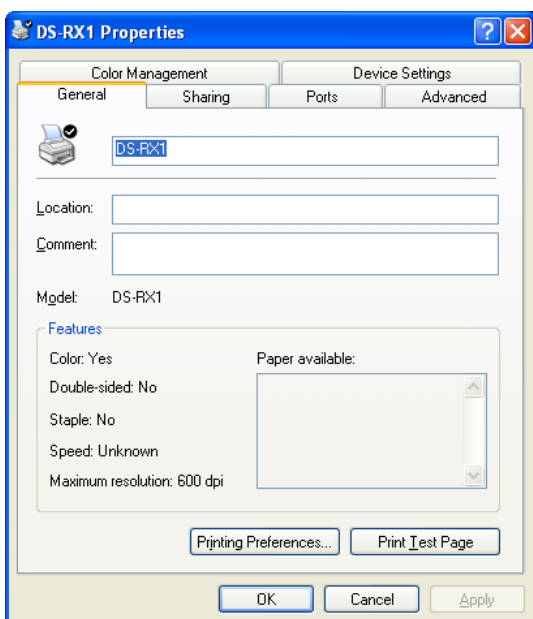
DS-RX1 Properties

Color Management
Device Settings
General
Sharing
Ports
Advanced

DS-RX1

Location:
Comment:

Model: DS-RX1

Features
Color: Yes
Double-sided: No
Staple: No
Speed: Unknown
Maximum resolution: 600 dpi
Paper available:

Printing Preferences...
Print Test Page

OK
Cancel
Apply